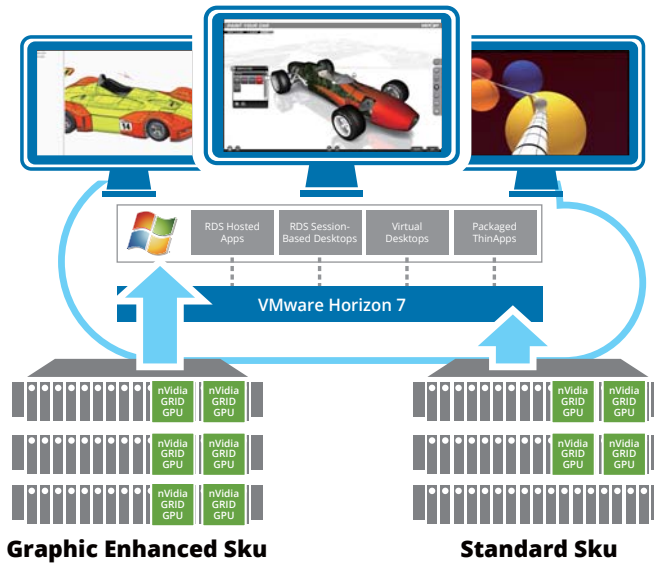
PAINT YOUR CAR

RDS Hosted Apps

RDS Session-Based Desktops

Virtual Desktops

Packaged ThinApps

VMware Horizon 7

nVidia GRID GPU

nVidia GRID GPU

nVidia GRID GPU

nVidia GRID GPU

nVidia GRID GPU

nVidia GRID GPU

nVidia GRID GPU

nVidia GRID GPU

nVidia GRID GPU

nVidia GRID GPU

Graphic Enhanced Sku

Standard Sku